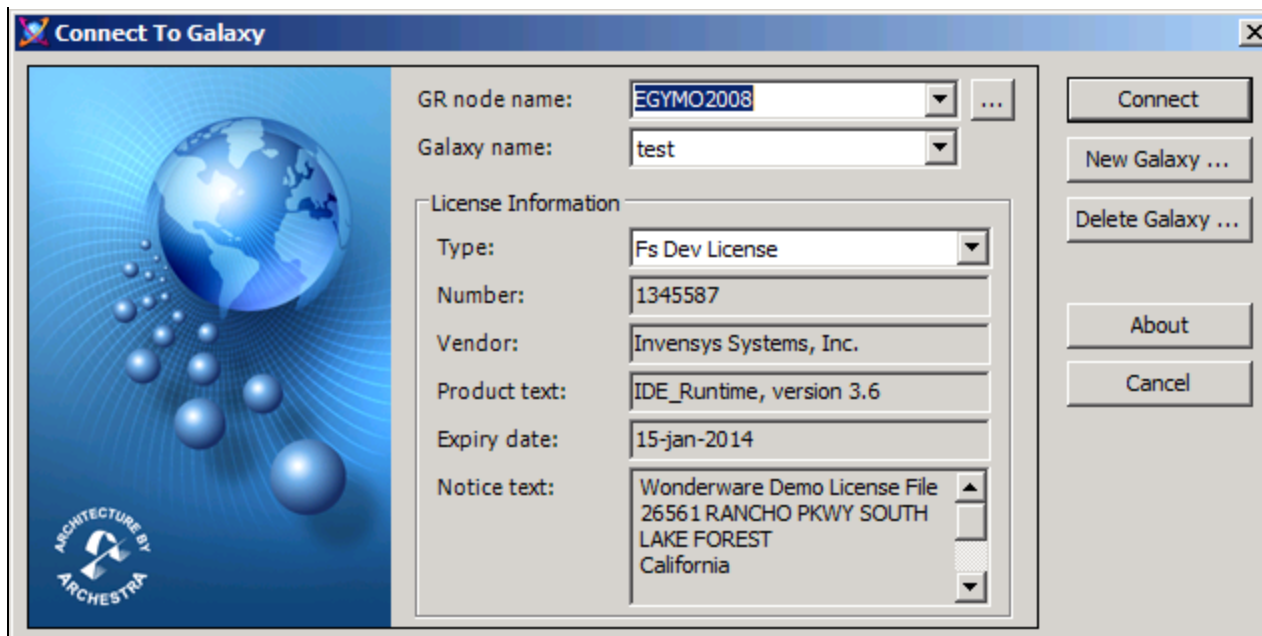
Connect To Galaxy

ARCHITECTURE BY ARCHESTRA

GR node name: EGYMO2008 ...

Galaxy name: test

License Information

Type: Fs Dev License

Number: 1345587

Vendor: Invensys Systems, Inc.

Product text: IDE_Runtime, version 3.6

Expiry date: 15-jan-2014

Notice text: Wonderware Demo License File
26561 RANCHO PKWY SOUTH
LAKE FOREST
California

Connect

New Galaxy ...

Delete Galaxy ...

About

Cancel